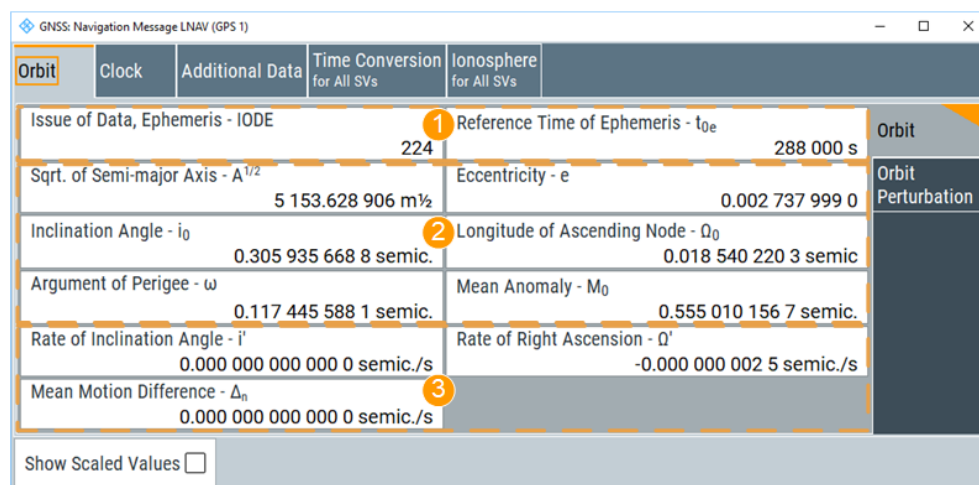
GNSS: Navigation Message LNAV (GPS 1)

Orbit | Clock | Additional Data | Time Conversion for All SVs | Ionosphere for All SVs

Issue of Data, Ephemeris - IODE
224

1

Reference Time of Ephemeris - $t_{0e}$
288 000 s

Sqrt. of Semi-major Axis - $A^{1/2}$
5 153.628 906 m½

Eccentricity - e
0.002 737 999 0

Inclination Angle - $i_0$
0.305 935 668 8 semic.

2

Longitude of Ascending Node - $\Omega_0$
0.018 540 220 3 semic

Argument of Perigee - ω
0.117 445 588 1 semic.

Mean Anomaly - $M_0$
0.555 010 156 7 semic.

Rate of Inclination Angle - i'
0.000 000 000 000 0 semic./s

Rate of Right Ascension - Ω'
-0.000 000 002 5 semic./s

Mean Motion Difference - $\Delta_n$
0.000 000 000 000 0 semic./s

3

Orbit

Orbit Perturbation

Show Scaled Values